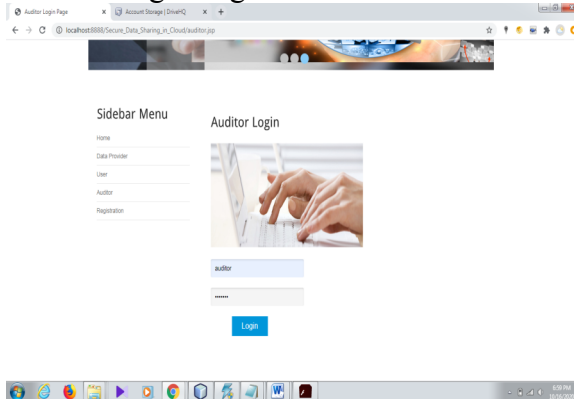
Auditor Login Page × Account Storage | DriveHQ × +

localhost:8888/Secure_Data_Sharing_in_Cloud/auditor.jsp

Sidebar Menu

Home

Data Provider

User

Auditor

Registration

Auditor Login

auditor

•••••••

Login

6:39 PM
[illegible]